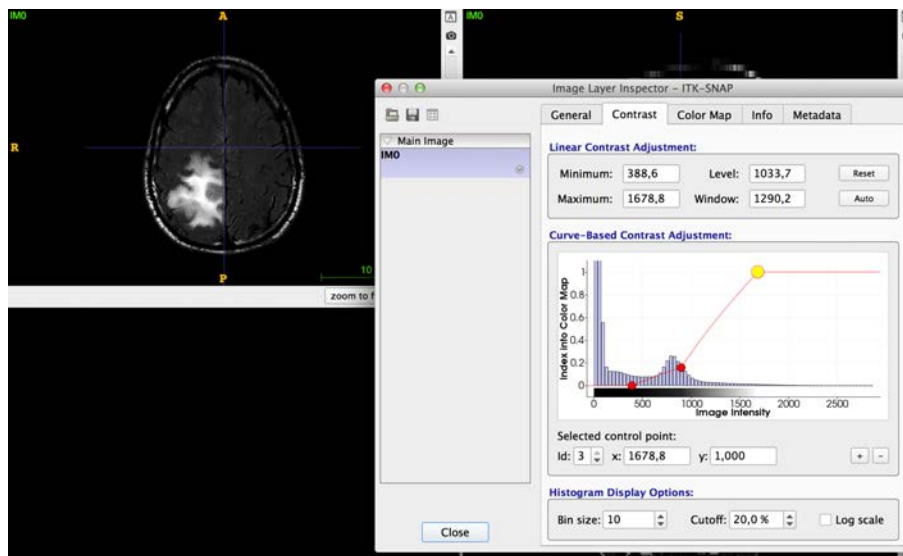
IM0
A
R
P
10
zoom to f
IM0
S
Image Layer Inspector – ITK-SNAP
Main Image
IM0
General | Contrast | Color Map | Info | Metadata
Linear Contrast Adjustment:
Minimum: 388,6 Level: 1033,7 Reset
Maximum: 1678,8 Window: 1290,2 Auto
Curve-Based Contrast Adjustment:
Index into Color Map
1
0.8
0.6
0.4
0.2
0
0 500 1000 1500 2000 2500
Image Intensity
Selected control point:
Id: 3 x: 1678,8 y: 1,000
+ -
Histogram Display Options:
Bin size: 10 Cutoff: 20,0 % Log scale
Close